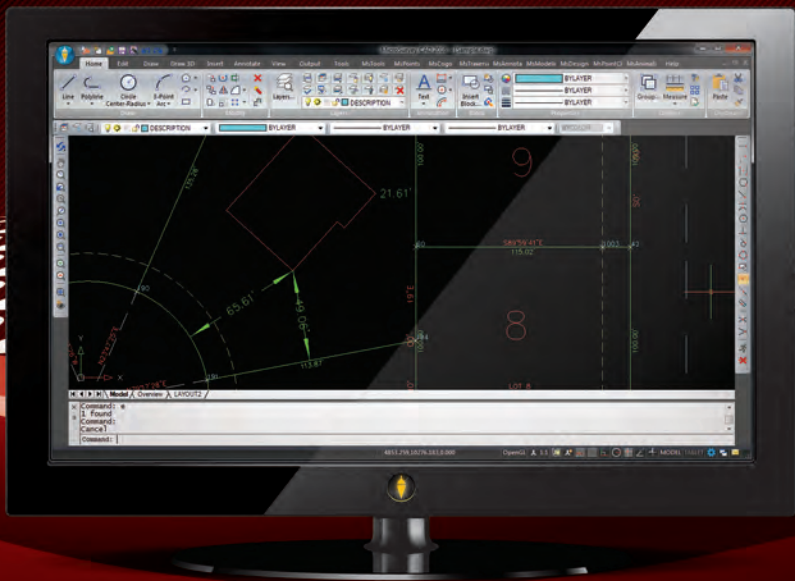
Home Edit Draw Draw 3D Insert Annotate View Output Tools MsTools MsPoints MsCogo MsTraverse MsAnnota MsModels MsDesign MsPointCl MsAnimate Help

Line Polyline Circle Center-Radius 3-Point Arc Layers Text Insert Block BYLAYER BYLAYER BYLAYER Group Measure Paste

Draw Modify Layers Annotation Block Properties Utilities Clipboard

DESCRIPTION BYLAYER BYLAYER BYLAYER

21.61'

65.61'

49.06'

113.87'

9

8

S86°59'41"E

115.02'

100.00'

100.00'

50'

LOT 8

Model Overview LAYOUT2

Command: e
1 found
Command:
Cancel
Command:

4853.299,10276.163,0.000 OpenGL 1:1 MODEL TILED